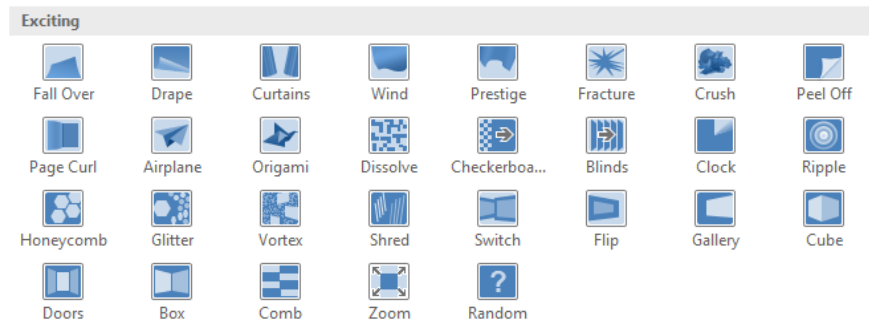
Exciting

Fall Over Drape Curtains Wind Prestige Fracture Crush Peel Off

Page Curl Airplane Origami Dissolve Checkerboa... Blinds Clock Ripple

Honeycomb Glitter Vortex Shred Switch Flip Gallery Cube

Doors Box Comb Zoom Random